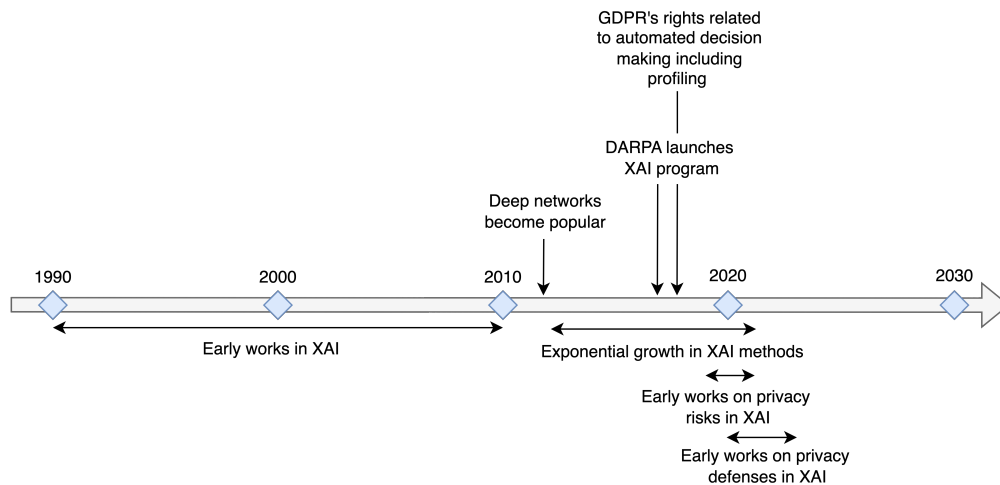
GDPR's rights related to automated decision making including profiling

DARPA launches XAI program

Deep networks become popular

1990

2000

2010

2020

2030

Early works in XAI

Exponential growth in XAI methods

Early works on privacy risks in XAI

Early works on privacy defenses in XAI